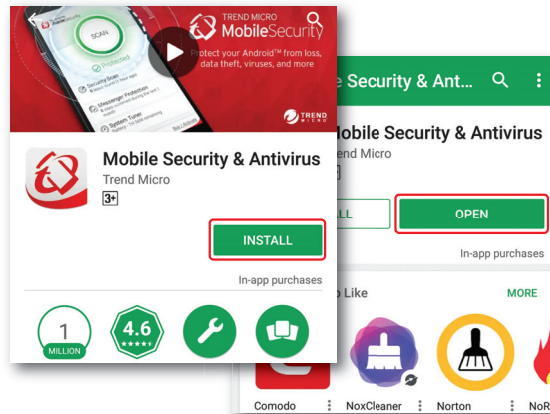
TREND MICRO
MobileSecurity
Protect your Android™ from loss, data theft, viruses, and more

SCAN
Protected
Security Scan
Messenger Protection
System Tuner

TREND MICRO

Mobile Security & Antivirus
Trend Micro
3+

INSTALL

In-app purchases

1
MILLION

4.6
★★★★★

Mobile Security & Antivirus
rend Micro

LL

OPEN

In-app purchases

Like

MORE

Comodo
NoxCleaner
Norton
NoR